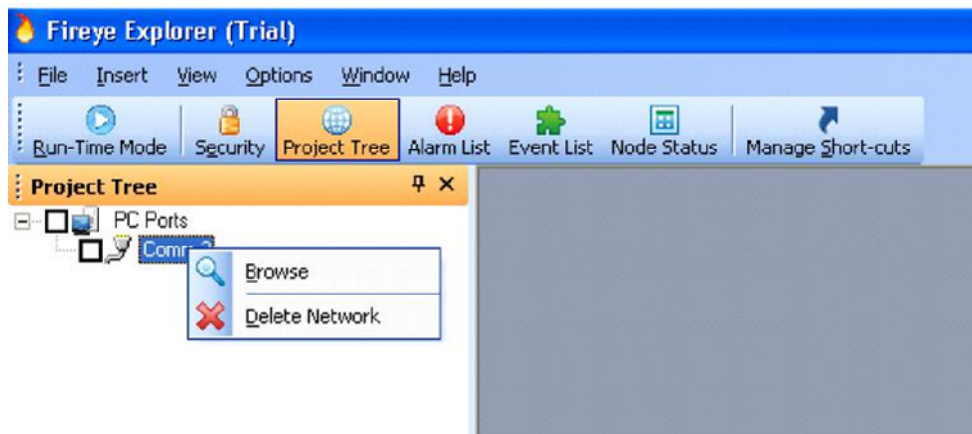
Fireye Explorer (Trial)

File Insert View Options Window Help

Run-Time Mode Security Project Tree Alarm List Event List Node Status Manage Short-cuts

Project Tree

PC Ports

Comm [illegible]

Browse

Delete Network